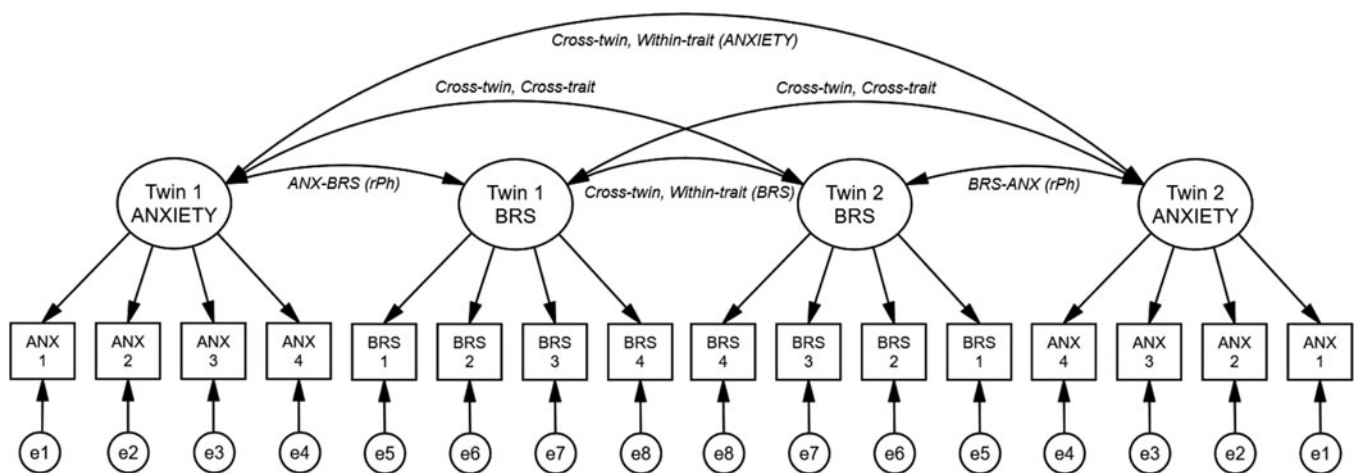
Cross-twin, Within-trait (ANXIETY)

Cross-twin, Cross-trait

Cross-twin, Cross-trait

ANX-BRS (rPh)

Cross-twin, Within-trait (BRS)

BRS-ANX (rPh)

Twin 1 ANXIETY

Twin 1 BRS

Twin 2 BRS

Twin 2 ANXIETY

ANX 1

ANX 2

ANX 3

ANX 4

BRS 1

BRS 2

BRS 3

BRS 4

BRS 4

BRS 3

BRS 2

BRS 1

ANX 4

ANX 3

ANX 2

ANX 1

e1

e2

e3

e4

e5

e6

e7

e8

e8

e7

e6

e5

e4

e3

e2

e1